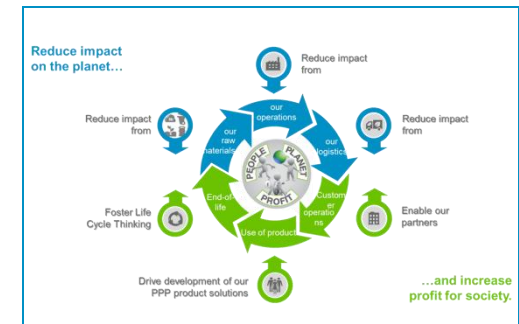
Reduce impact on the planet…

Reduce impact from

our operations

Reduce impact from

our raw materials

our logistics

Reduce impact from

PEOPLE PLANET PROFIT

Customer operations

End-of-life

Foster Life Cycle Thinking

Use of products

Enable our partners

Drive development of our PPP product solutions

…and increase profit for society.